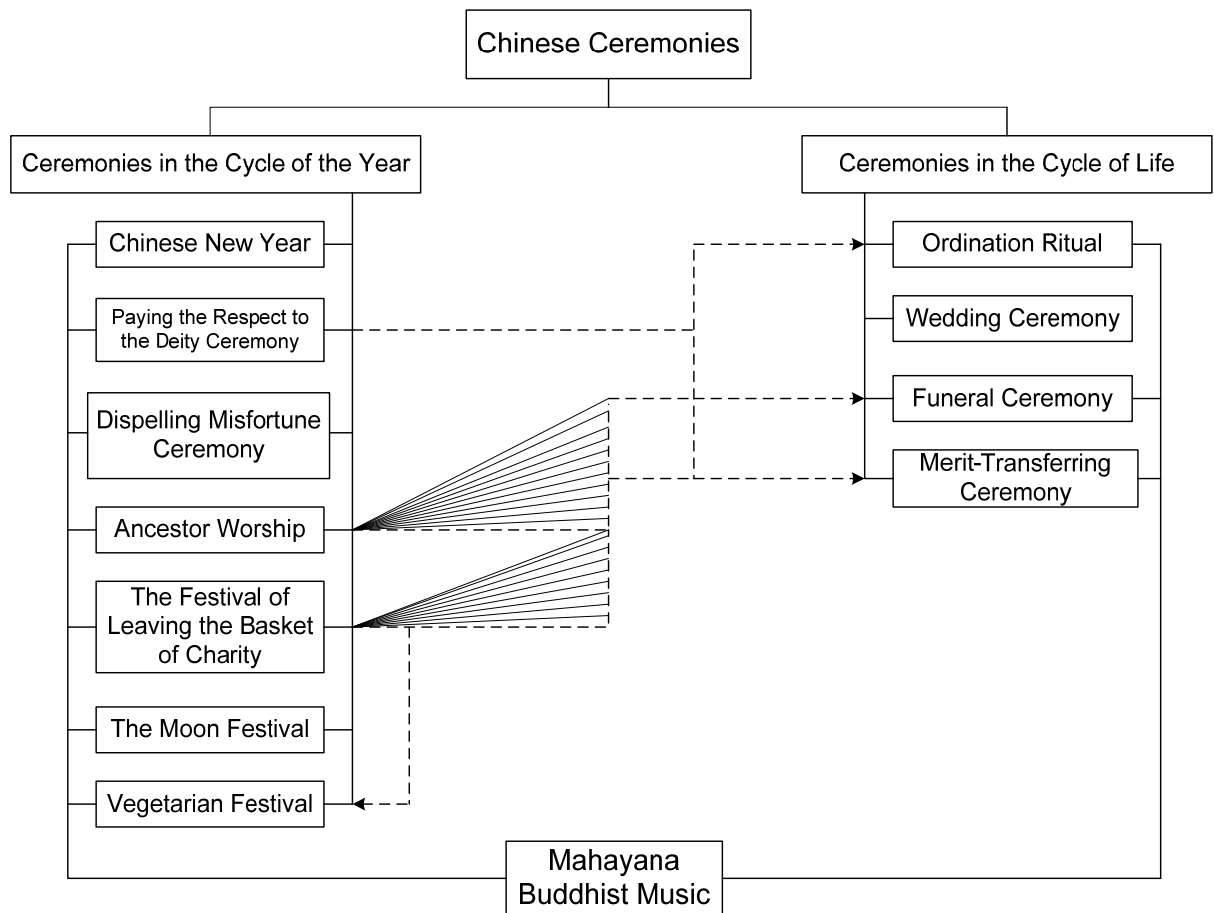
Chinese Ceremonies

Ceremonies in the Cycle of the Year

Chinese New Year

Paying the Respect to the Deity Ceremony

Dispelling Misfortune Ceremony

Ancestor Worship

The Festival of Leaving the Basket of Charity

The Moon Festival

Vegetarian Festival

Ceremonies in the Cycle of Life

Ordination Ritual

Wedding Ceremony

Funeral Ceremony

Merit-Transferring Ceremony

Mahayana Buddhist Music